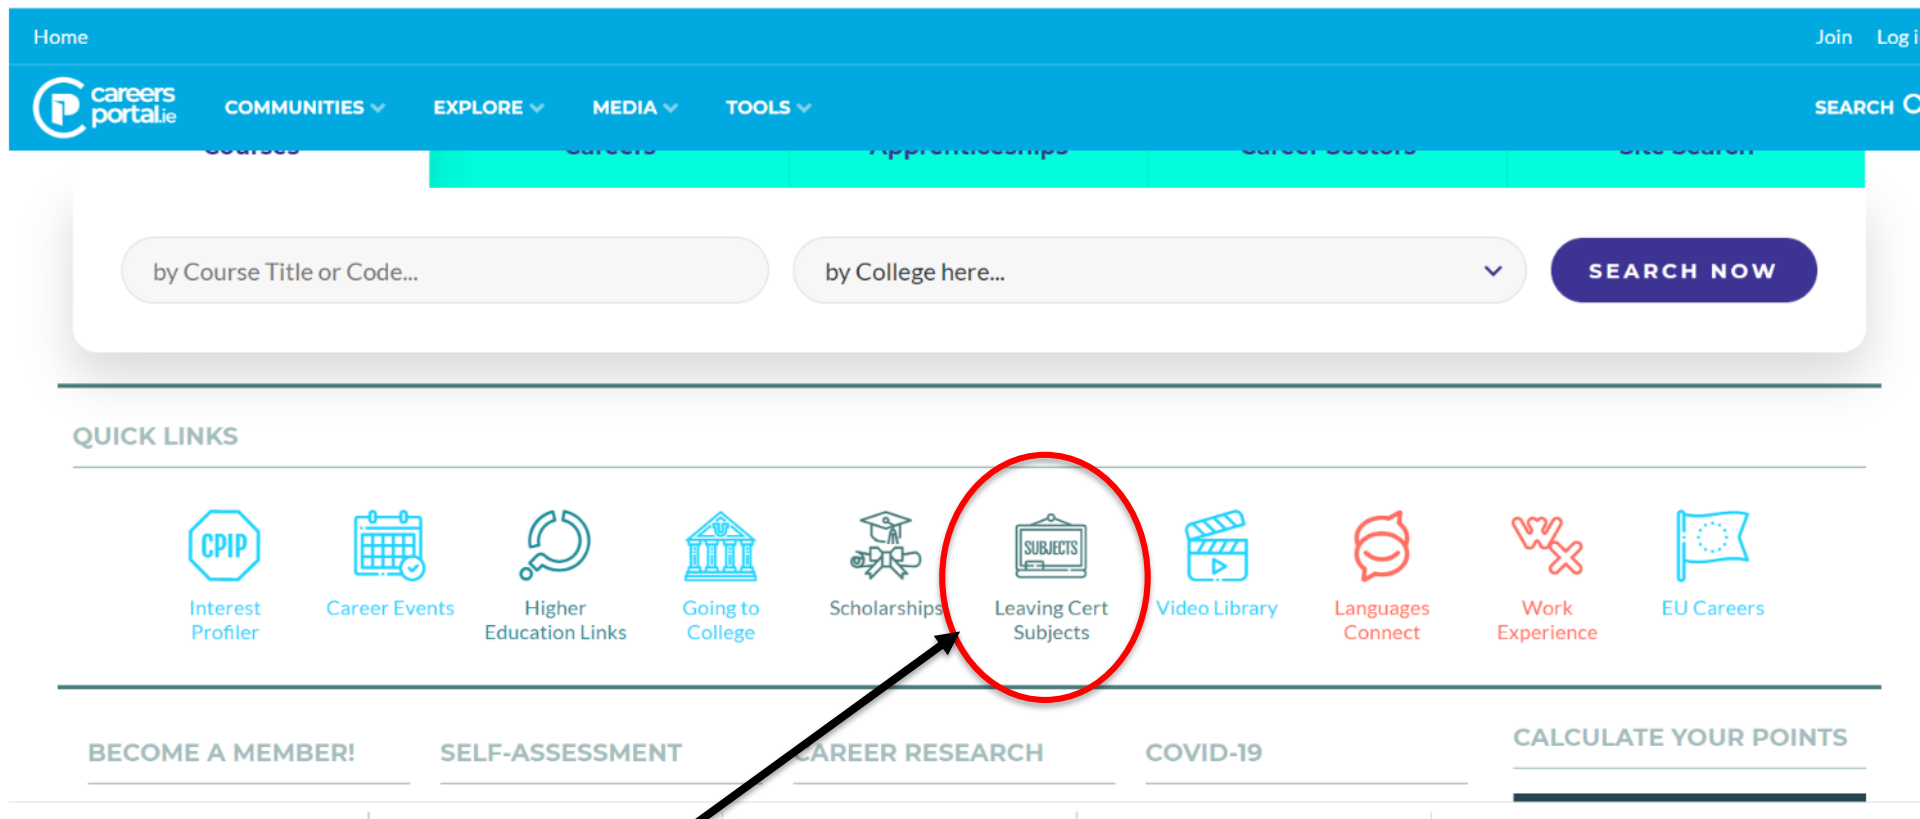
Home

Join Log i

careers portal.ie

COMMUNITIES

EXPLORE

MEDIA

TOOLS

SEARCH

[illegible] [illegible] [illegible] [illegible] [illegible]

by Course Title or Code...

by College here...

SEARCH NOW

QUICK LINKS

CPIP

Interest Profiler

Career Events

Higher Education Links

Going to College

Scholarships

SUBJECTS

Leaving Cert Subjects

Video Library

Languages Connect

Work Experience

EU Careers

BECOME A MEMBER!

SELF-ASSESSMENT

CAREER RESEARCH

COVID-19

CALCULATE YOUR POINTS